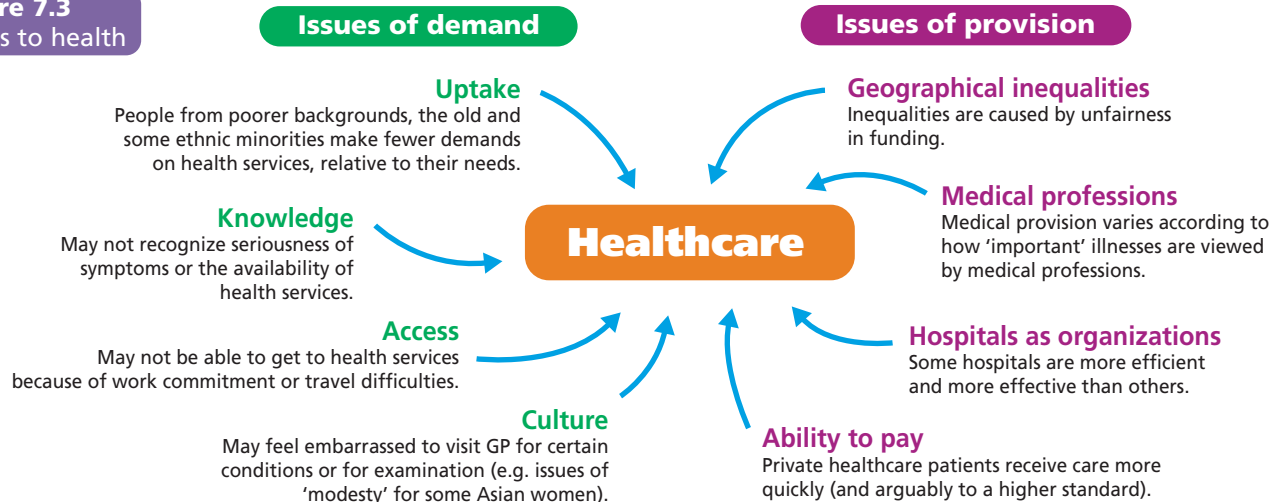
re 7.3
s to health

Issues of demand

Issues of provision

Uptake
People from poorer backgrounds, the old and some ethnic minorities make fewer demands on health services, relative to their needs.

Geographical inequalities
Inequalities are caused by unfairness in funding.

Knowledge
May not recognize seriousness of symptoms or the availability of health services.

Healthcare

Medical professions
Medical provision varies according to how 'important' illnesses are viewed by medical professions.

Access
May not be able to get to health services because of work commitment or travel difficulties.

Hospitals as organizations
Some hospitals are more efficient and more effective than others.

Culture
May feel embarrassed to visit GP for certain conditions or for examination (e.g. issues of 'modesty' for some Asian women).

Ability to pay
Private healthcare patients receive care more quickly (and arguably to a higher standard).